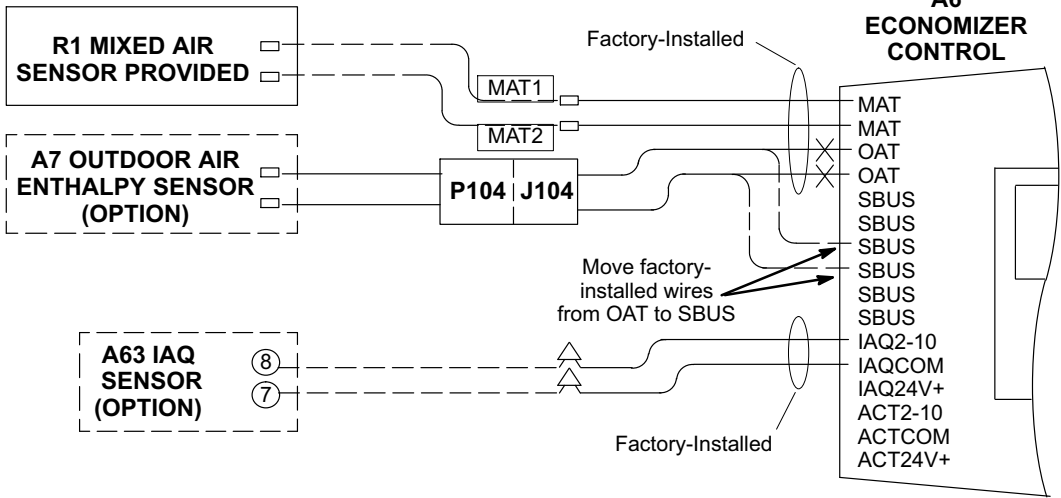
A6
ECONOMIZER
CONTROL

Factory-Installed

R1 MIXED AIR SENSOR PROVIDED

MAT1
MAT2

A7 OUTDOOR AIR ENTHALPY SENSOR (OPTION)

P104
J104

MAT
MAT
OAT
OAT
SBUS
SBUS
SBUS
SBUS
SBUS
SBUS
IAQ2-10
IAQCOM
IAQ24V+
ACT2-10
ACTCOM
ACT24V+

Move factory-installed wires from OAT to SBUS

A63 IAQ SENSOR (OPTION)

8
7

Factory-Installed